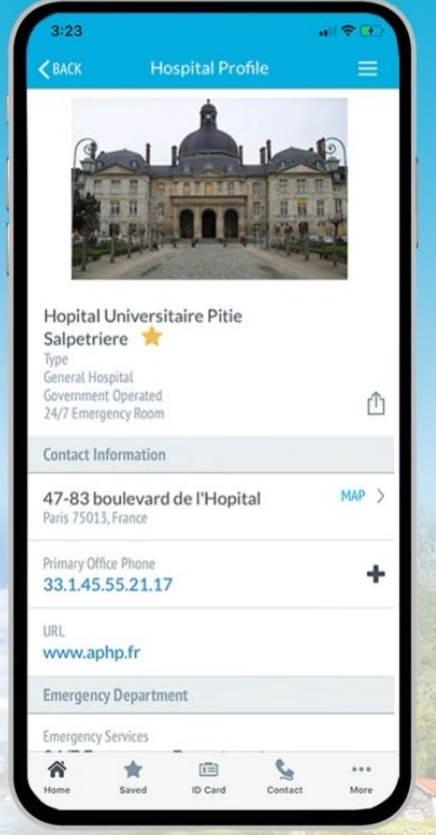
3:23

BACK

Hospital Profile

Hopital Universitaire Pitie Salpetriere

Type
General Hospital
Government Operated
24/7 Emergency Room

Contact Information

47-83 boulevard de l'Hopital
Paris 75013, France

MAP

Primary Office Phone
33.1.45.55.21.17

URL
www.aphp.fr

Emergency Department

Emergency Services
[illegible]

Home
Saved
ID Card
Contact
More